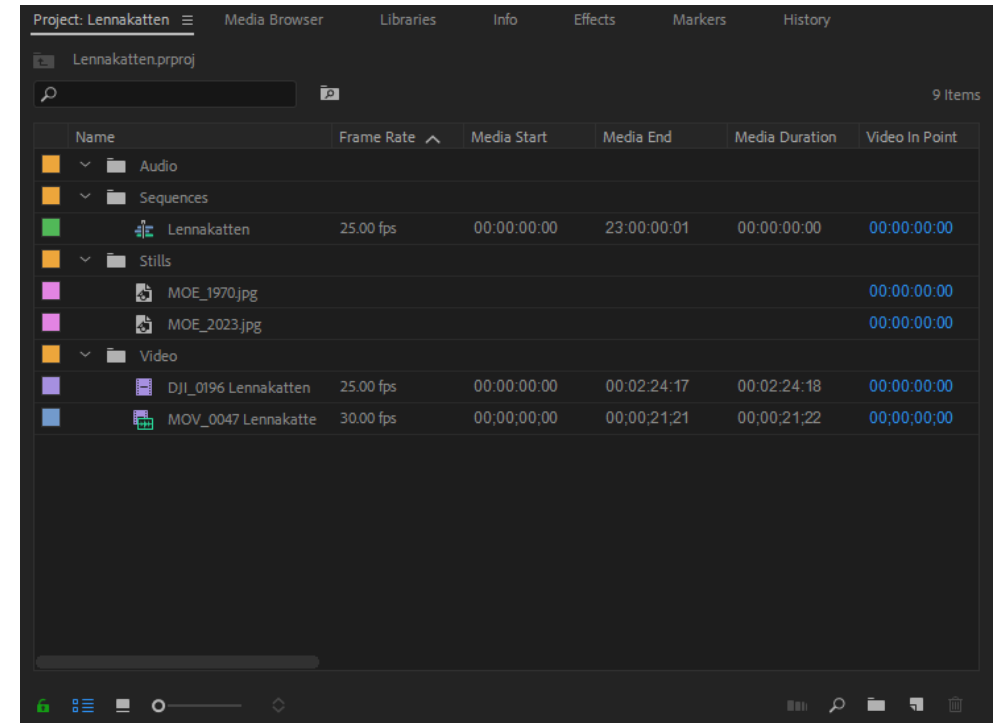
Project: Lennakatten ≡ Media Browser Libraries Info Effects Markers History

Lennakatten.prproj

9 Items

| Name | Frame Rate | Media Start | Media End | Media Duration | Video In Point |
|---|---|---|---|---|---|
| Audio | | | | | |
| Sequences | | | | | |
| Lennakatten | 25.00 fps | 00:00:00:00 | 23:00:00:01 | 00:00:00:00 | 00:00:00:00 |
| Stills | | | | | |
| MOE_1970.jpg | | | | | 00:00:00:00 |
| MOE_2023.jpg | | | | | 00:00:00:00 |
| Video | | | | | |
| DJI_0196 Lennakatten | 25.00 fps | 00:00:00:00 | 00:02:24:17 | 00:02:24:18 | 00:00:00:00 |
| MOV_0047 Lennakatte | 30.00 fps | 00;00;00;00 | 00;00;21;21 | 00;00;21;22 | 00;00;00;00 |